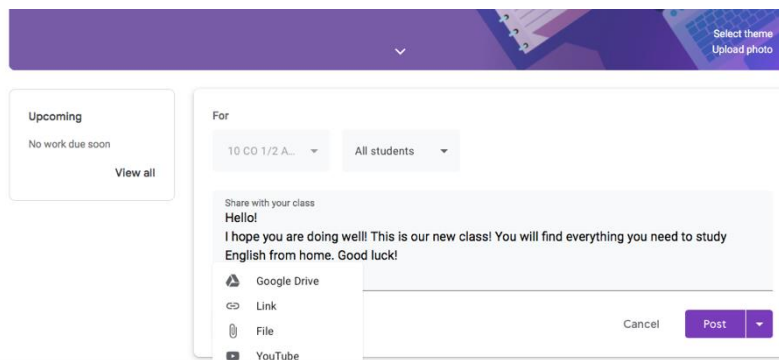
Select theme
Upload photo

Upcoming
No work due soon
View all

For
10 CO 1/2 A...
All students

Share with your class
Hello!
I hope you are doing well! This is our new class! You will find everything you need to study English from home. Good luck!

Google Drive
Link
File
YouTube

Cancel
Post